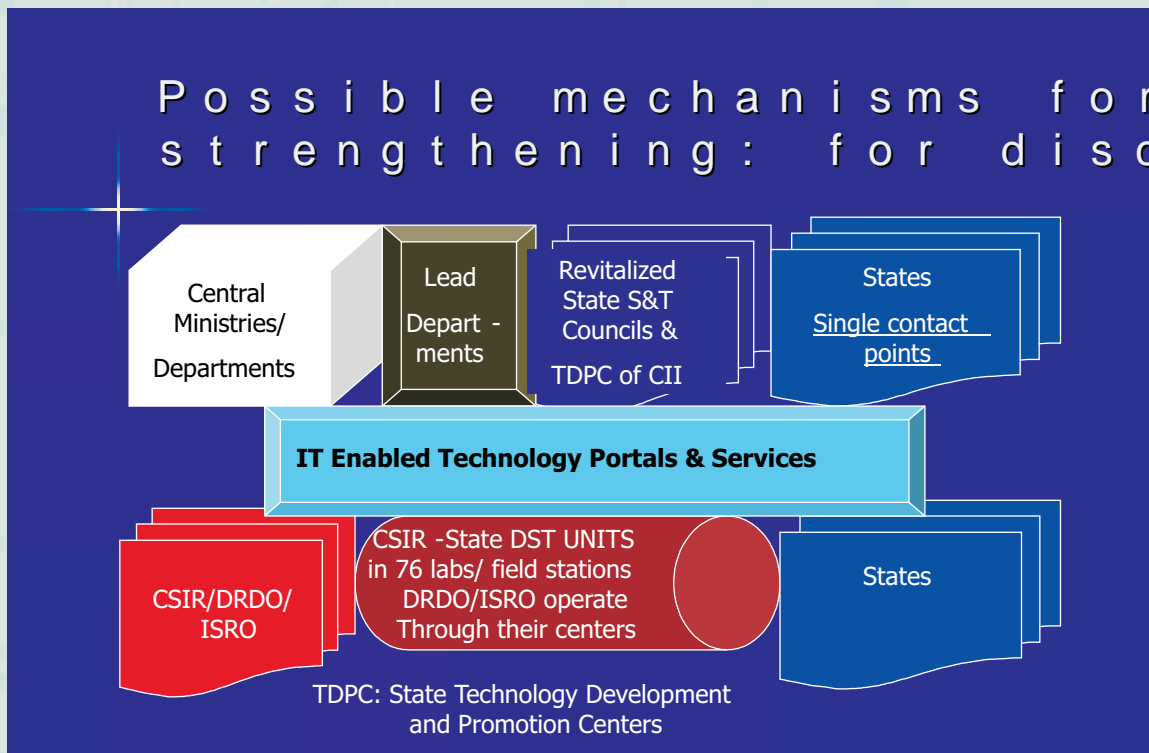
Possible mechanisms for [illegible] strengthening: for disc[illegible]

Central Ministries/ Departments

Lead Depart - ments

Revitalized State S&T Councils & TDPC of CII

States

Single contact points

IT Enabled Technology Portals & Services

CSIR/DRDO/ ISRO

CSIR -State DST UNITS in 76 labs/ field stations DRDO/ISRO operate Through their centers

States

TDPC: State Technology Development and Promotion Centers